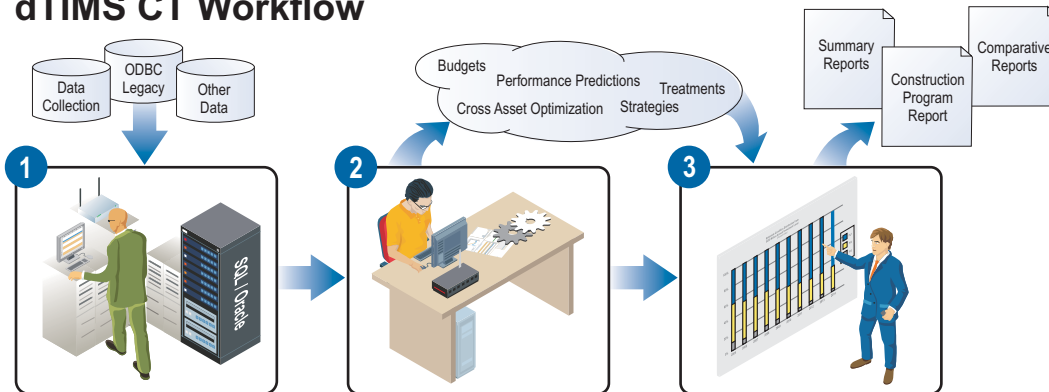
dTIMS CT Workflow

Data Collection

ODBC Legacy

Other Data

1

SQL / Oracle

Budgets

Performance Predictions

Treatments

Cross Asset Optimization

Strategies

2

Summary Reports

Construction Program Report

Comparative Reports

3